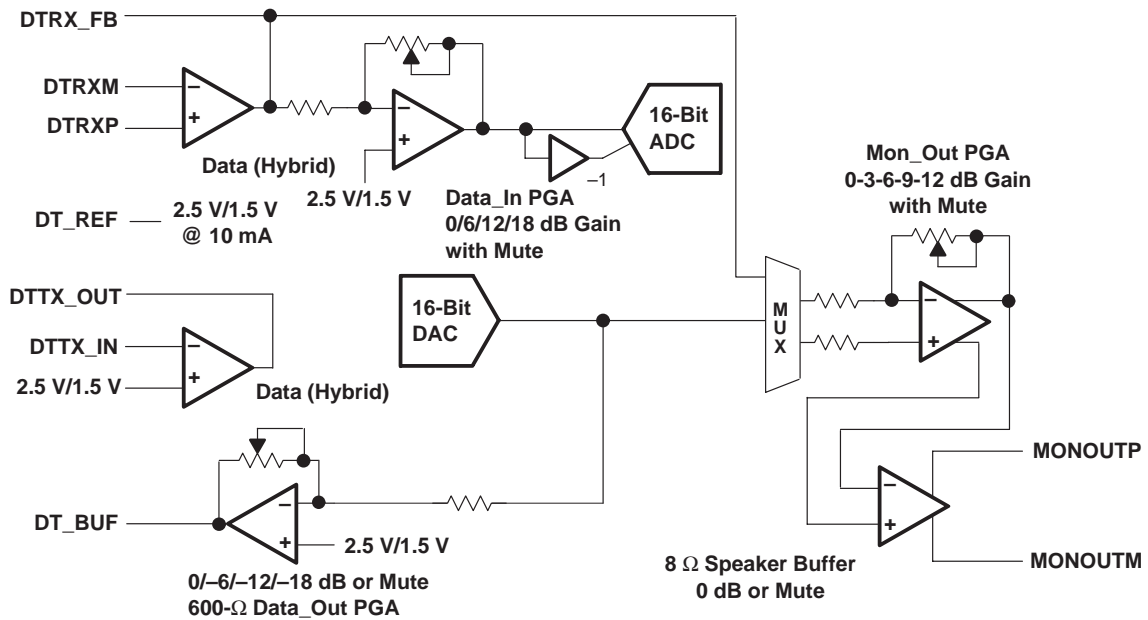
DTRX_FB

DTRXM
DTRXP

Data (Hybrid)

2.5 V/1.5 V

16-Bit ADC

–1

Data_In PGA
0/6/12/18 dB Gain
with Mute

DT_REF

2.5 V/1.5 V
@ 10 mA

Mon_Out PGA
0-3-6-9-12 dB Gain
with Mute

DTTX_OUT
DTTX_IN
2.5 V/1.5 V

Data (Hybrid)

16-Bit DAC

M
U
X

MONOUTP

DT_BUF

2.5 V/1.5 V

MONOUTM

0/–6/–12/–18 dB or Mute
600-Ω Data_Out PGA

8 Ω Speaker Buffer
0 dB or Mute